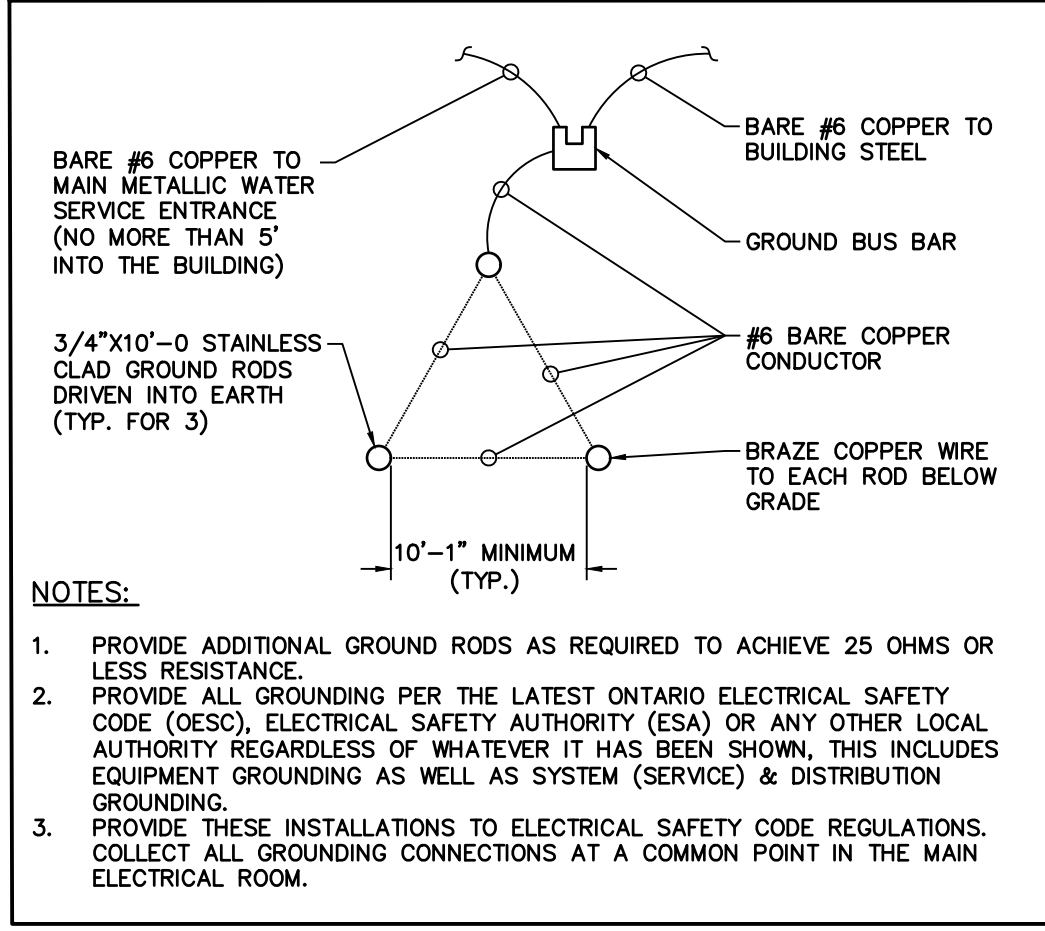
BARE #6 COPPER TO BUILDING STEEL

BARE #6 COPPER TO MAIN METALLIC WATER SERVICE ENTRANCE (NO MORE THAN 5' INTO THE BUILDING)

GROUND BUS BAR

3/4"X10'-0 STAINLESS CLAD GROUND RODS DRIVEN INTO EARTH (TYP. FOR 3)

#6 BARE COPPER CONDUCTOR

BRAZE COPPER WIRE TO EACH ROD BELOW GRADE

10'-1" MINIMUM (TYP.)

NOTES:

1. PROVIDE ADDITIONAL GROUND RODS AS REQUIRED TO ACHIEVE 25 OHMS OR LESS RESISTANCE.
2. PROVIDE ALL GROUNDING PER THE LATEST ONTARIO ELECTRICAL SAFETY CODE (OESC), ELECTRICAL SAFETY AUTHORITY (ESA) OR ANY OTHER LOCAL AUTHORITY REGARDLESS OF WHATEVER IT HAS BEEN SHOWN, THIS INCLUDES EQUIPMENT GROUNDING AS WELL AS SYSTEM (SERVICE) & DISTRIBUTION GROUNDING.
3. PROVIDE THESE INSTALLATIONS TO ELECTRICAL SAFETY CODE REGULATIONS. COLLECT ALL GROUNDING CONNECTIONS AT A COMMON POINT IN THE MAIN ELECTRICAL ROOM.